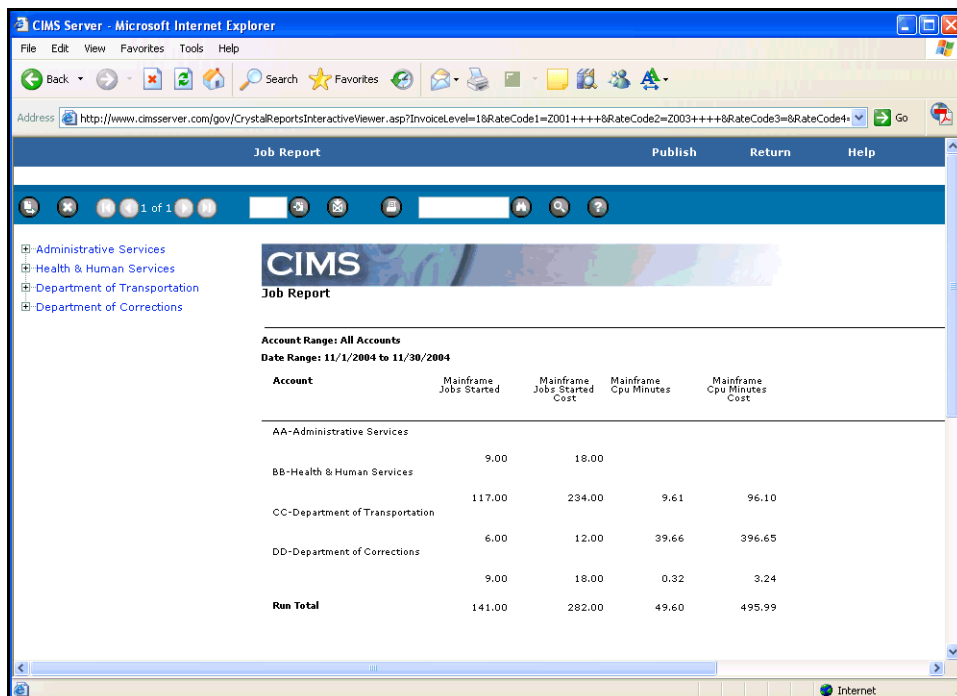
CIMS Server - Microsoft Internet Explorer

File Edit View Favorites Tools Help

Back Search Favorites

Address http://www.cimsserver.com/gov/CrystalReportsInteractiveViewer.asp?InvoiceLevel=1&RateCode1=Z001++++&RateCode2=Z003++++&RateCode3=&RateCode4= Go

Job Report Publish Return Help

1 of 1

Administrative Services
Health & Human Services
Department of Transportation
Department of Corrections

CIMS
Job Report

Account Range: All Accounts
Date Range: 11/1/2004 to 11/30/2004

| Account | Mainframe Jobs Started | Mainframe Jobs Started Cost | Mainframe Cpu Minutes | Mainframe Cpu Minutes Cost |
|---|---|---|---|---|
| AA-Administrative Services | | | | |
| | 9.00 | 18.00 | | |
| BB-Health & Human Services | | | | |
| | 117.00 | 234.00 | 9.61 | 96.10 |
| CC-Department of Transportation | | | | |
| | 6.00 | 12.00 | 39.66 | 396.65 |
| DD-Department of Corrections | | | | |
| | 9.00 | 18.00 | 0.32 | 3.24 |
| Run Total | 141.00 | 282.00 | 49.60 | 495.99 |

Internet